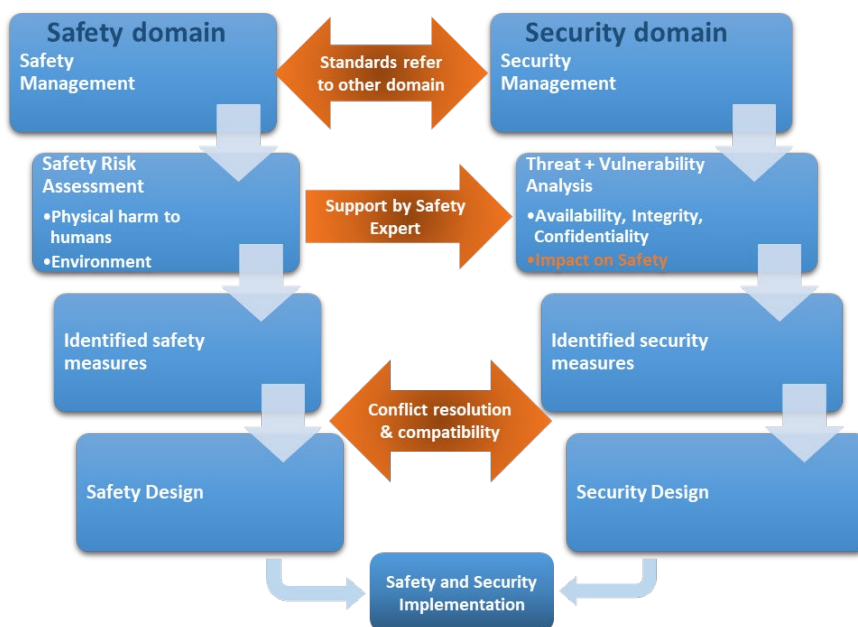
Safety domain
Safety Management

Standards refer to other domain

Security domain
Security Management

Safety Risk Assessment
•Physical harm to humans
•Environment

Support by Safety Expert

Threat + Vulnerability Analysis
•Availability, Integrity, Confidentiality
•Impact on Safety

Identified safety measures

Identified security measures

Conflict resolution & compatibility

Safety Design

Security Design

Safety and Security Implementation